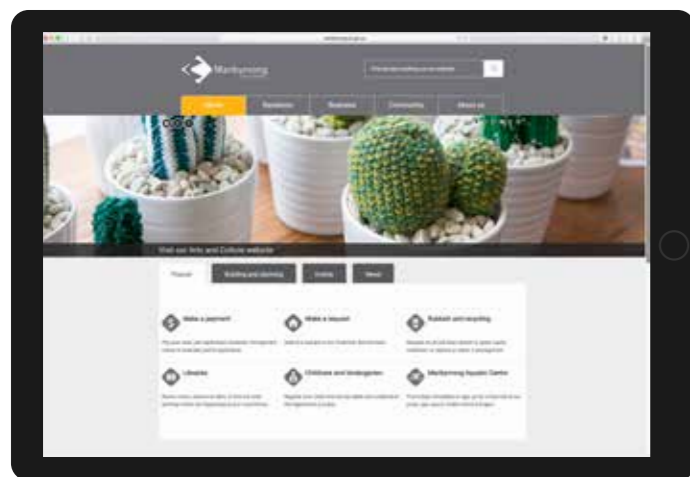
Maribyrnong

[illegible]

Home | Residents | Business | Community | About us

Visit our Arts and Culture website

Popular | Building and planning | Online | News

Make a payment

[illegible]

Make a request

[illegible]

Rubbish and recycling

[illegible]

Libraries

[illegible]

Childcare and kindergarten

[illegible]

Maribyrnong Aquatic Centre

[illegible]